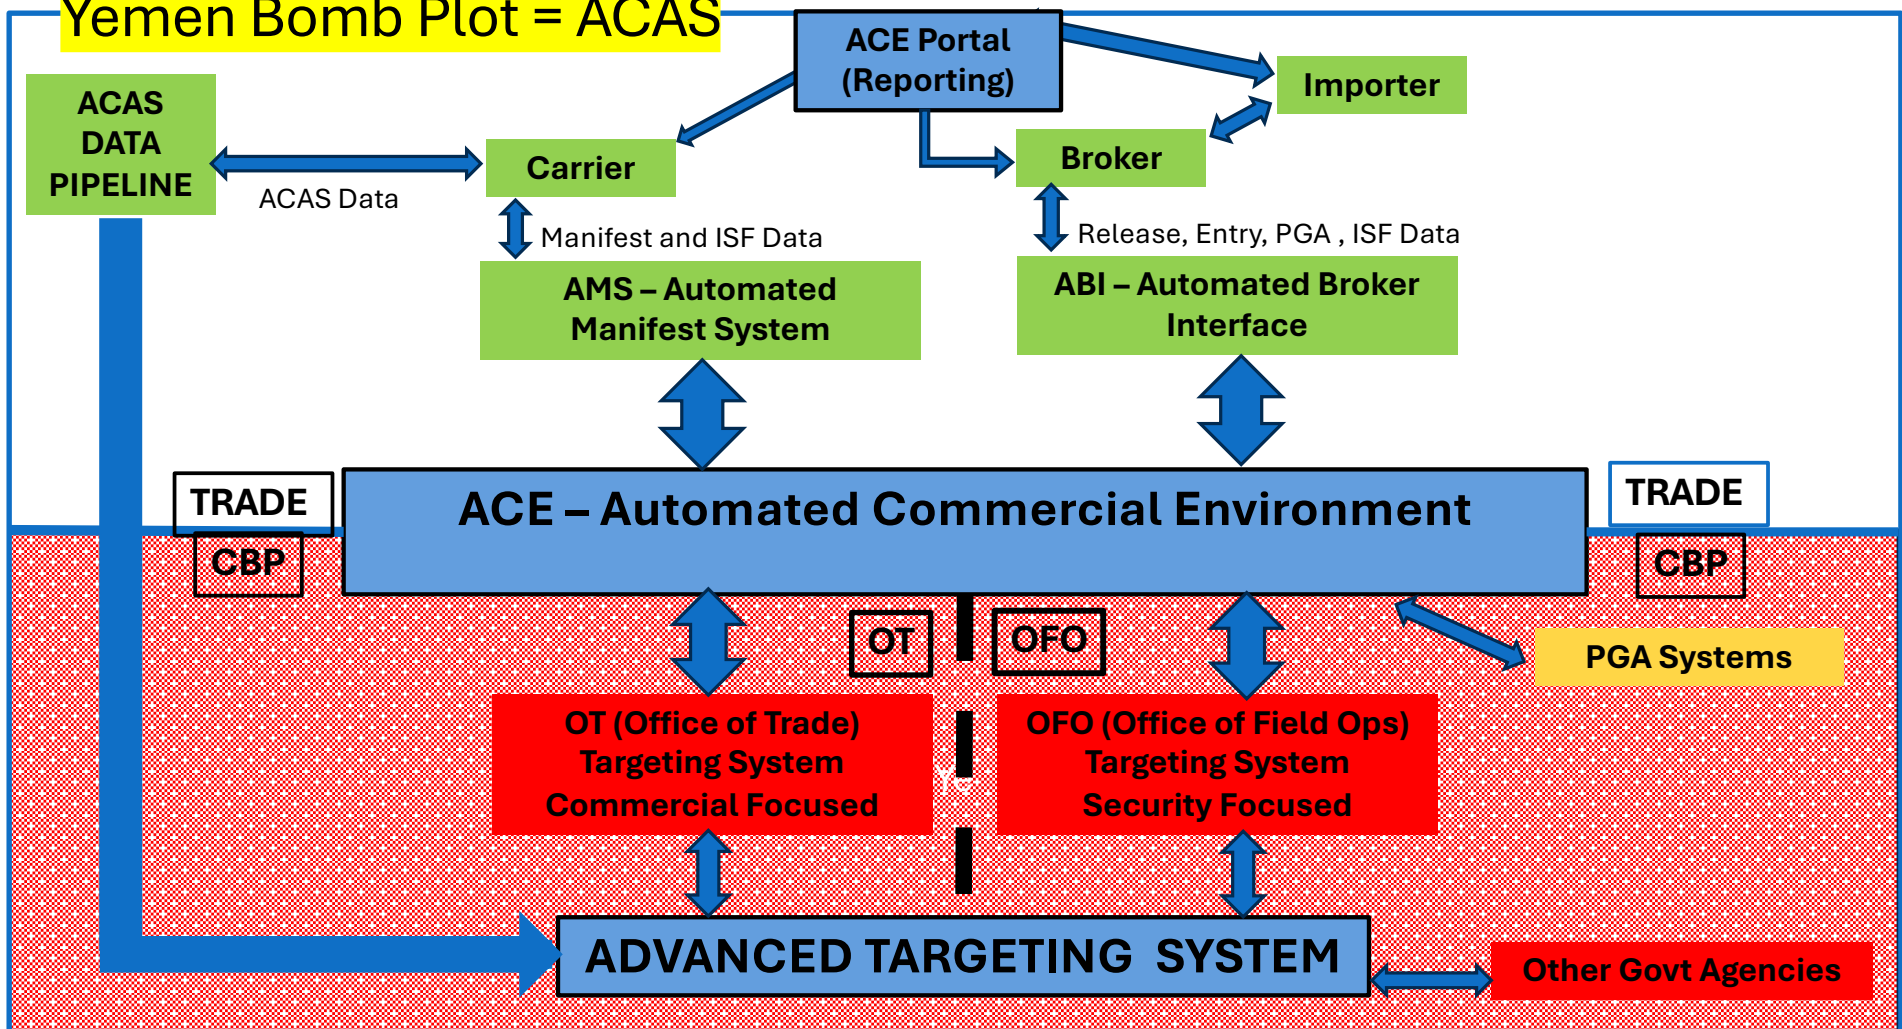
Yemen Bomb Plot = ACAS

ACE Portal (Reporting)

Importer

ACAS DATA PIPELINE

Carrier

Broker

ACAS Data

Manifest and ISF Data

Release, Entry, PGA , ISF Data

AMS – Automated Manifest System

ABI – Automated Broker Interface

TRADE

ACE – Automated Commercial Environment

TRADE

CBP

CBP

OT

OFO

PGA Systems

OT (Office of Trade) Targeting System Commercial Focused

OFO (Office of Field Ops) Targeting System Security Focused

ADVANCED TARGETING SYSTEM

Other Govt Agencies